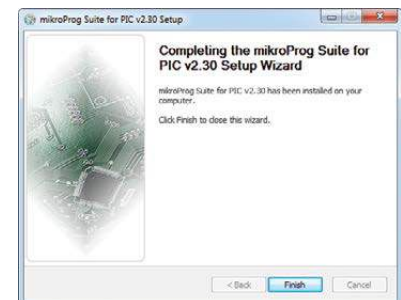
mikroProg Suite for PIC v2.30 Setup

Completing the mikroProg Suite for PIC v2.30 Setup Wizard

mikroProg Suite for PIC v2.30 has been installed on your computer.

Click Finish to close this wizard.

< Back

Finish

Cancel